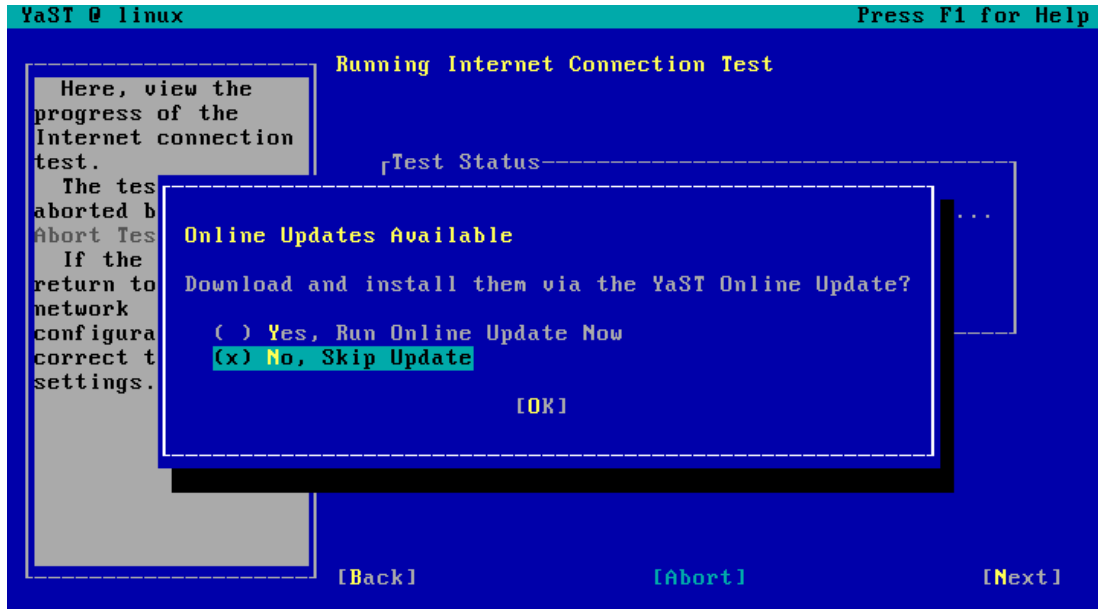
YaST @ linux Press F1 for Help

Running Internet Connection Test

Here, view the progress of the Internet connection test.
The tes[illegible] aborted b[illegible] Abort Tes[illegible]
If the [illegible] return to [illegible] network configura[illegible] correct t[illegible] settings.

Test Status

...

Online Updates Available

Download and install them via the YaST Online Update?

( ) Yes, Run Online Update Now
(x) No, Skip Update

[OK]

[Back] [Abort] [Next]